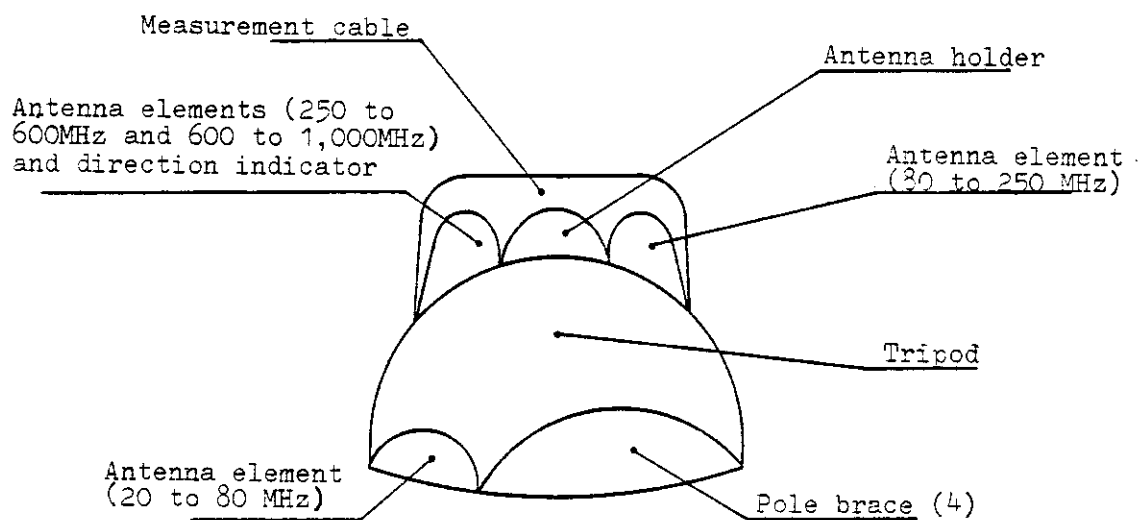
Measurement cable

Antenna holder

Antenna elements (250 to 600MHz and 600 to 1,000MHz) and direction indicator

Antenna element (80 to 250 MHz)

Tripod

Antenna element (20 to 80 MHz)

Pole brace (4)